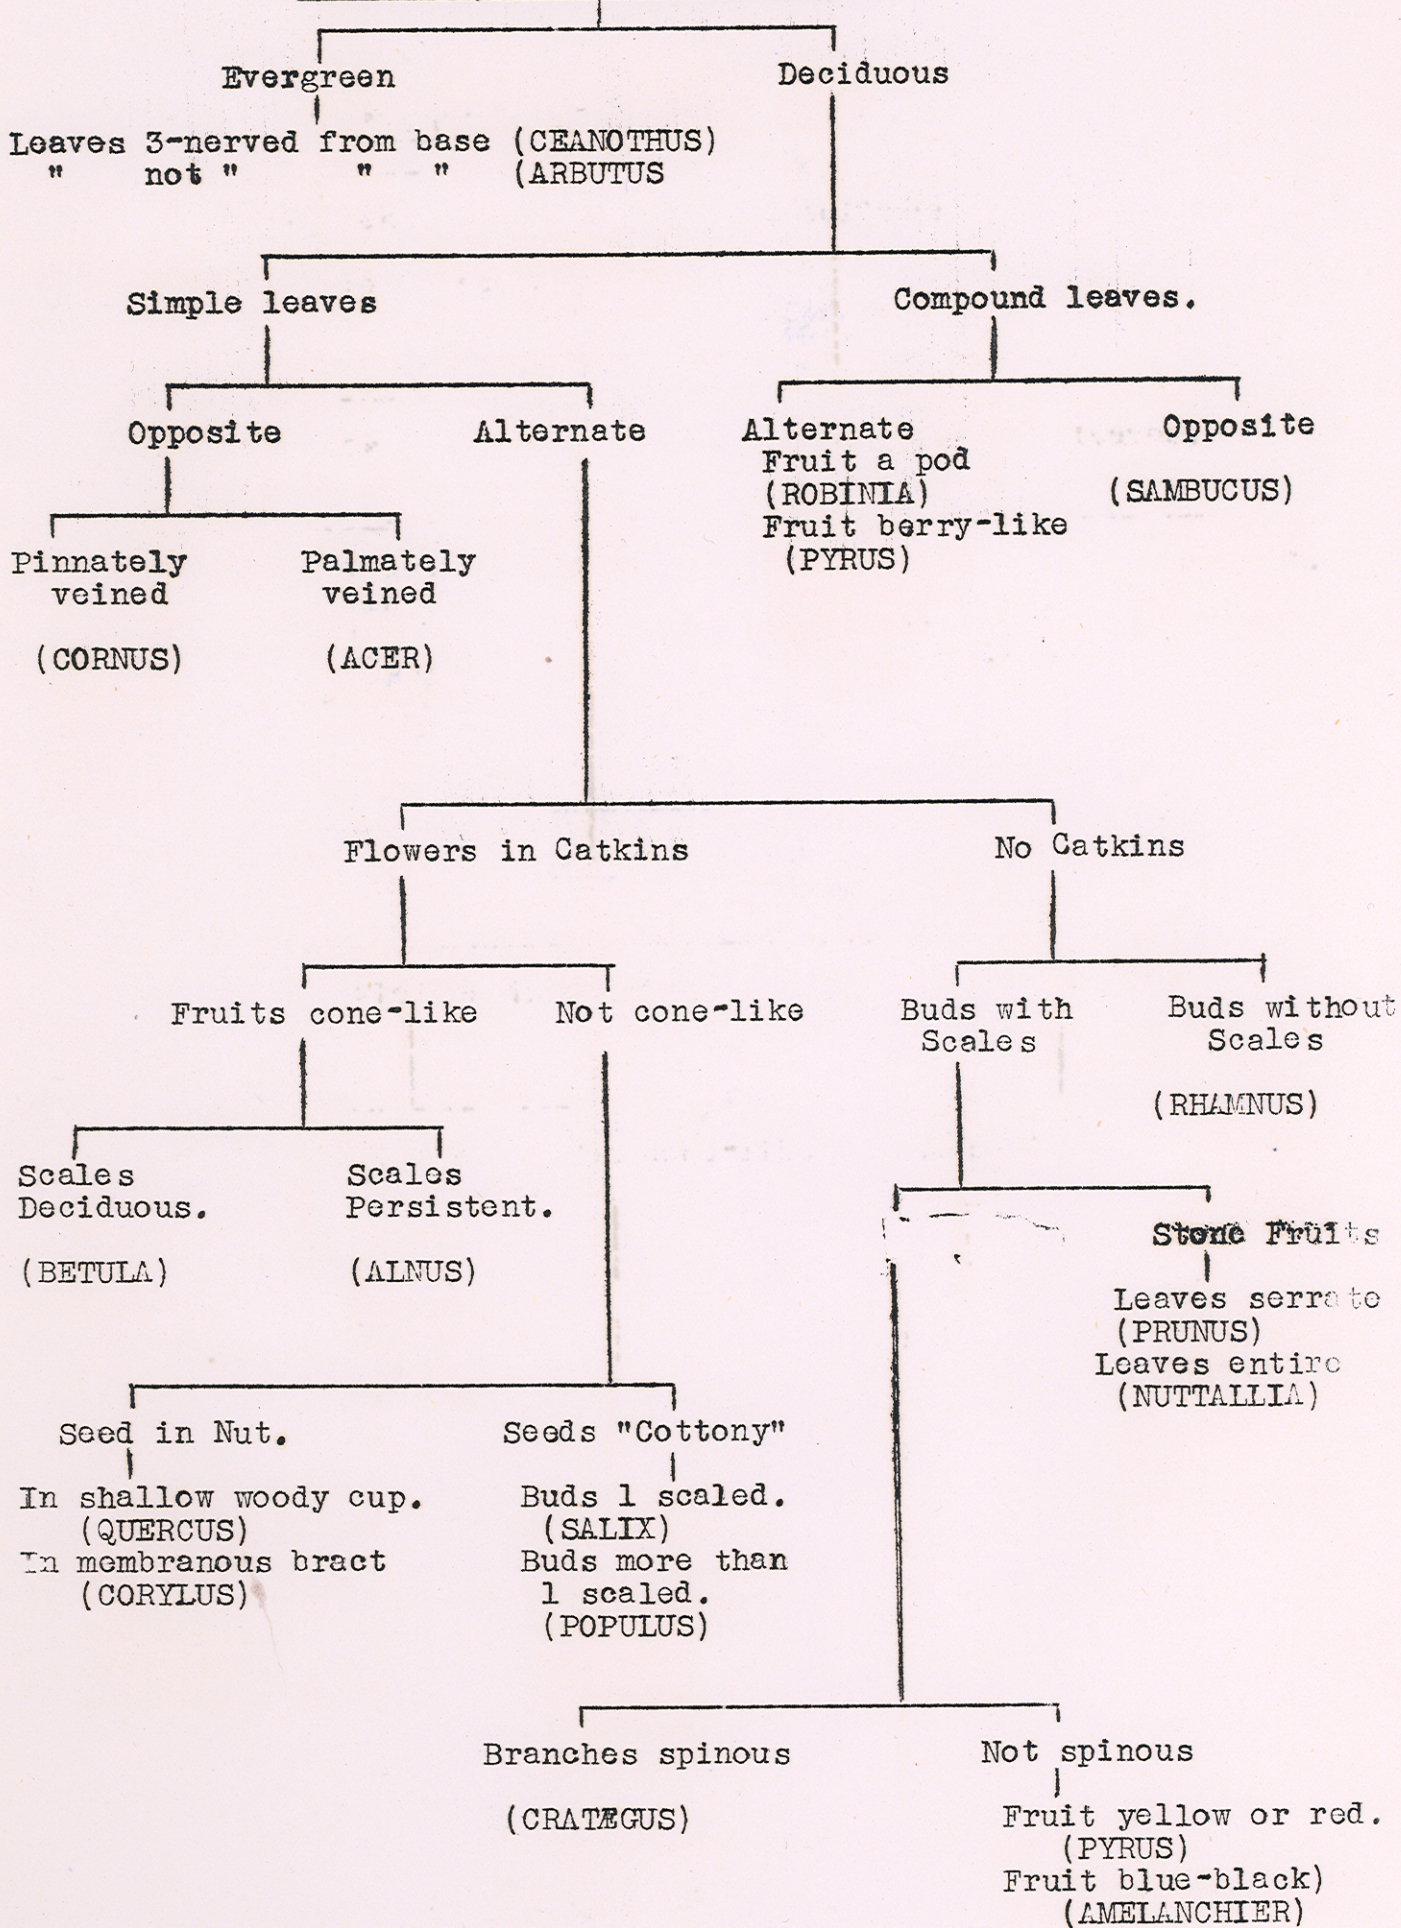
Evergreen

Leaves 3-nerved from base (CEANOTHUS)
" not " " " (ARBUTUS

Deciduous

Simple leaves

Compound leaves.

Opposite

Alternate

Alternate
Fruit a pod
(ROBINIA)
Fruit berry-like
(PYRUS)

Opposite

(SAMBUCUS)

Pinnately veined

(CORNUS)

Palmately veined

(ACER)

Flowers in Catkins

No Catkins

Fruits cone-like

Not cone-like

Buds with Scales

Buds without Scales

(RHAMNUS)

Scales Deciduous.

(BETULA)

Scales Persistent.

(ALNUS)

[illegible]

Stone Fruits

Leaves serrate
(PRUNUS)
Leaves entire
(NUTTALLIA)

Seed in Nut.

In shallow woody cup.
(QUERCUS)
In membranous bract
(CORYLUS)

Seeds "Cottony"

Buds 1 scaled.
(SALIX)
Buds more than 1 scaled.
(POPULUS)

Branches spinous

(CRATÆGUS)

Not spinous

Fruit yellow or red.
(PYRUS)
Fruit blue-black)
(AMELANCHIER)